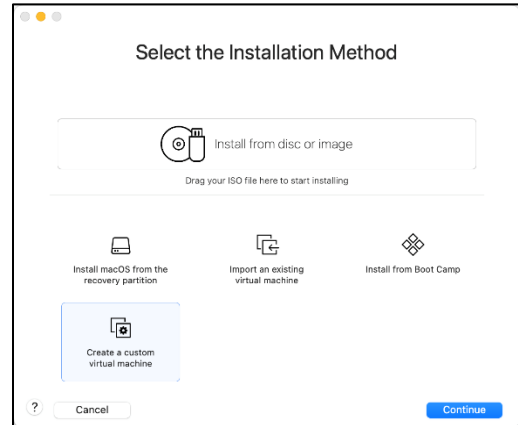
Select the Installation Method

Install from disc or image

Drag your ISO file here to start installing

Install macOS from the recovery partition

Import an existing virtual machine

Install from Boot Camp

Create a custom virtual machine

?

Cancel

Continue